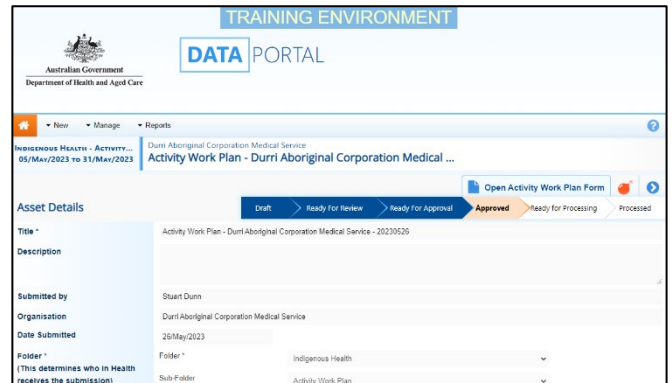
TRAINING ENVIRONMENT

Australian Government
Department of Health and Aged Care

DATA PORTAL

New Manage Reports

Indigenous Health - Activity...
05/May/2023 to 31/May/2023

Durri Aboriginal Corporation Medical Service
Activity Work Plan - Durri Aboriginal Corporation Medical ...

Open Activity Work Plan Form

Asset Details

Draft | Ready For Review | Ready For Approval | Approved | Ready for Processing | Processed

Title * Activity Work Plan - Durri Aboriginal Corporation Medical Service - 20230526

Description

Submitted by Stuart Dunn

Organisation Durri Aboriginal Corporation Medical Service

Date Submitted 26/May/2023

Folder * (This determines who in Health receives the submission)

Folder * Indigenous Health

Sub-Folder Activity Work Plan